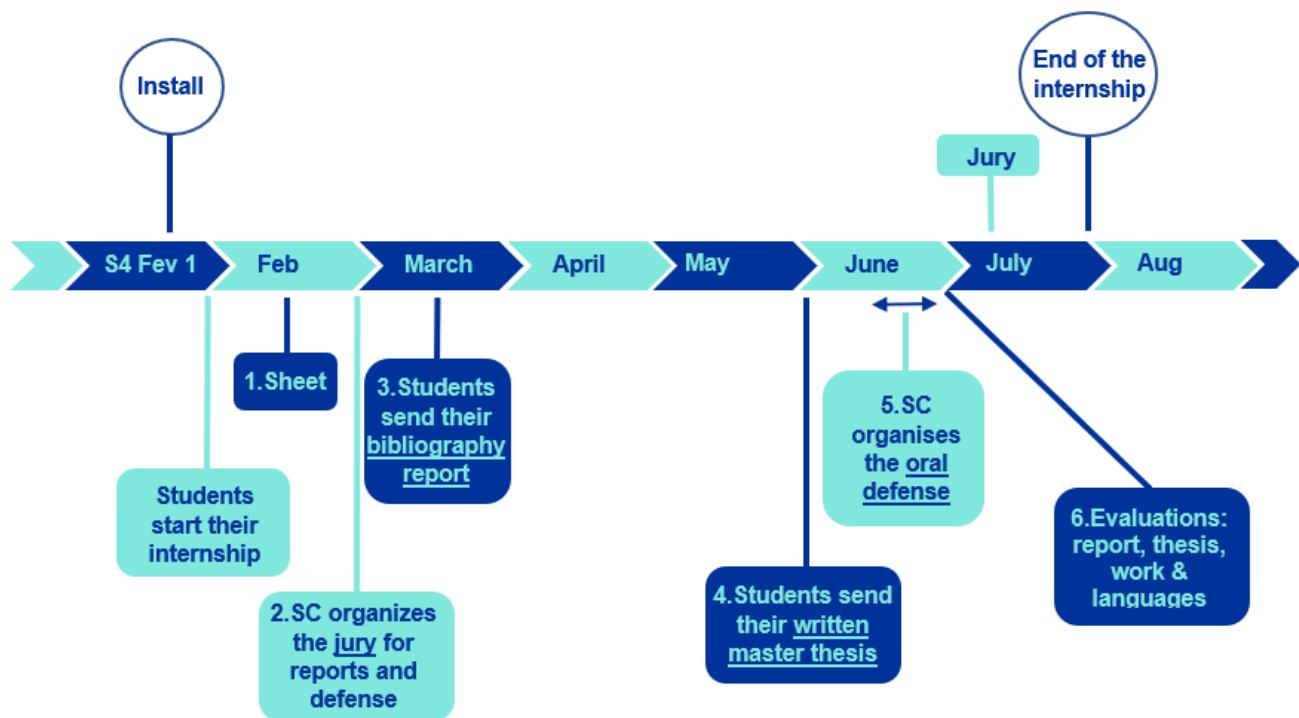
Install

End of the internship

Jury

S4 Fev 1

Feb

March

April

May

June

July

Aug

1.Sheet

3.Students send their bibliography report

5.SC organises the oral defense

Students start their internship

6.Evaluations: report, thesis, work & languages

2.SC organizes the jury for reports and defense

4.Students send their written master thesis